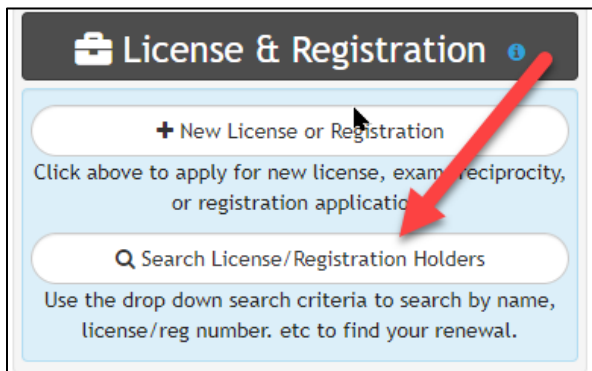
License & Registration

+ New License or Registration

Click above to apply for new license, exam, reciprocity, or registration application.

Search License/Registration Holders

Use the drop down search criteria to search by name, license/reg number. etc to find your renewal.